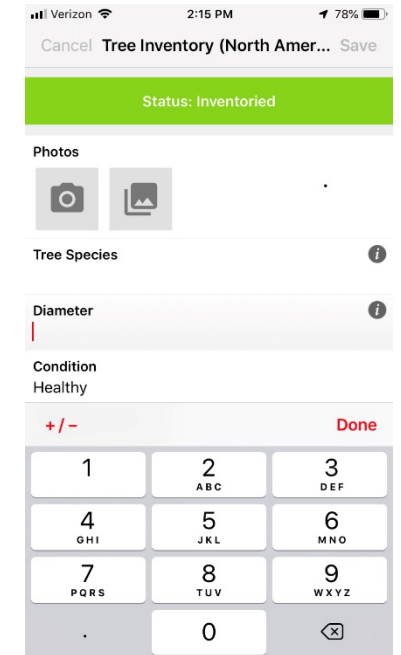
Verizon 2:15 PM 78%

Cancel Tree Inventory (North Amer... Save

Status: Inventoried

Photos

Tree Species

Diameter

Condition
Healthy

+ / − Done

1
2 ABC
3 DEF
4 GHI
5 JKL
6 MNO
7 PQRS
8 TUV
9 WXYZ
.
0